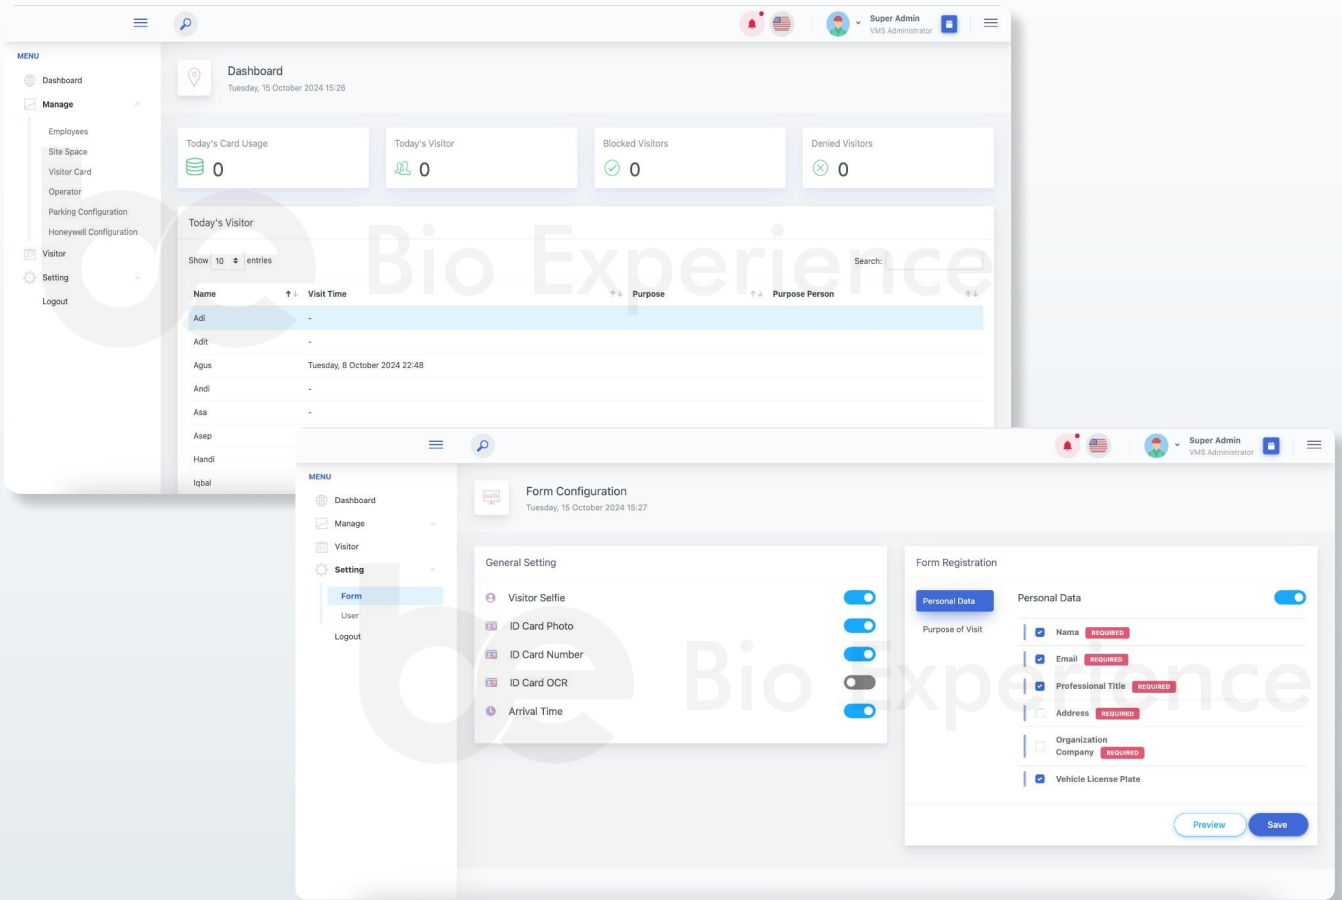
Super Admin
VMS Administrator

MENU
Dashboard
Manage
Employees
Site Space
Visitor Card
Operator
Parking Configuration
Honeywell Configuration
Visitor
Setting
Logout

Dashboard
Tuesday, 15 October 2024 15:26

Today's Card Usage
0

Today's Visitor
0

Blocked Visitors
0

Denied Visitors
0

Today's Visitor

Show 10 entries

Search:

| Name | Visit Time | Purpose | Purpose Person |
|---|---|---|---|
| Adi | - | | |
| Adit | - | | |
| Agus | Tuesday, 8 October 2024 22:48 | | |
| Andi | - | | |
| Asa | - | | |
| Asep | | | |
| Handi | | | |
| Iqbal | | | |

Bio Experience

Super Admin
VMS Administrator

MENU
Dashboard
Manage
Visitor
Setting
Form
User
Logout

Form Configuration
Tuesday, 15 October 2024 15:27

General Setting
Visitor Selfie
ID Card Photo
ID Card Number
ID Card OCR
Arrival Time

Form Registration
Personal Data
Purpose of Visit

Personal Data
Nama REQUIRED
Email REQUIRED
Professional Title REQUIRED
Address REQUIRED
Organization Company REQUIRED
Vehicle License Plate

Preview
Save

Bio Experience